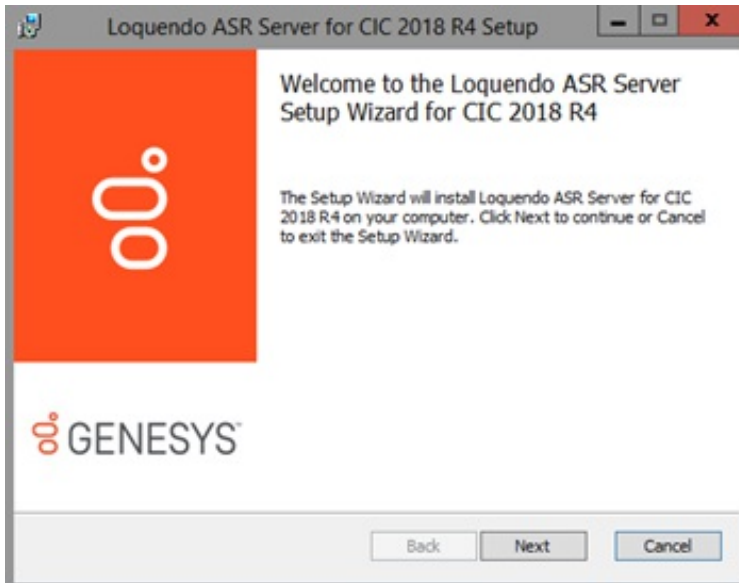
Loquendo ASR Server for CIC 2018 R4 Setup

Welcome to the Loquendo ASR Server Setup Wizard for CIC 2018 R4

The Setup Wizard will install Loquendo ASR Server for CIC 2018 R4 on your computer. Click Next to continue or Cancel to exit the Setup Wizard.

GENESYS

Back
Next
Cancel